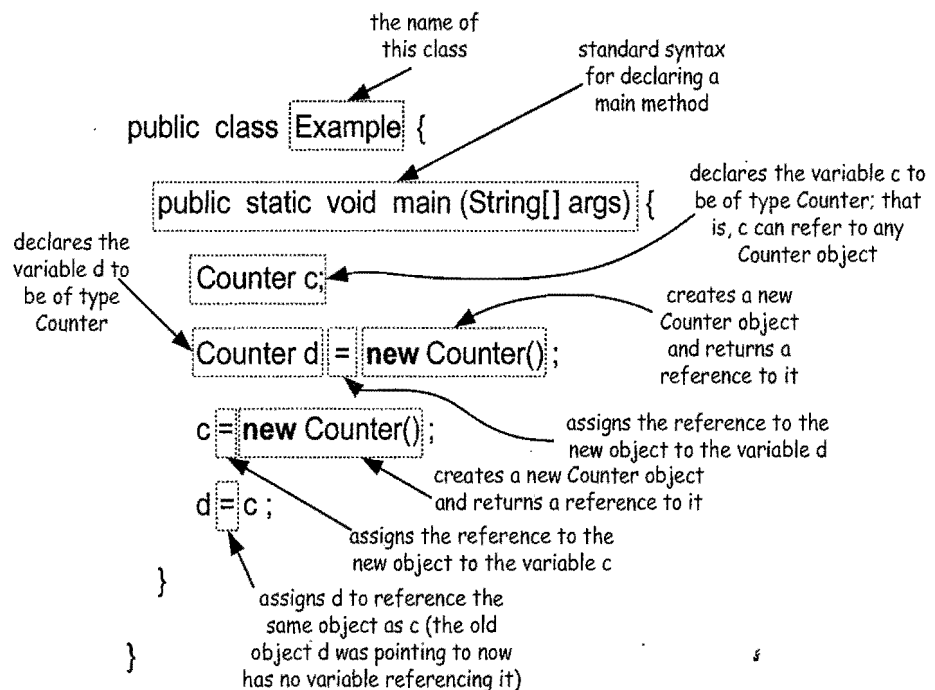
the name of this class

standard syntax for declaring a main method

public class Example {

public static void main (String[] args) {

declares the variable c to be of type Counter; that is, c can refer to any Counter object

declares the variable d to be of type Counter

Counter c;

creates a new Counter object and returns a reference to it

Counter d = **new** Counter();

assigns the reference to the new object to the variable d

c = **new** Counter();

creates a new Counter object and returns a reference to it

d = c ;

assigns the reference to the new object to the variable c

}

assigns d to reference the same object as c (the old object d was pointing to now has no variable referencing it)

}